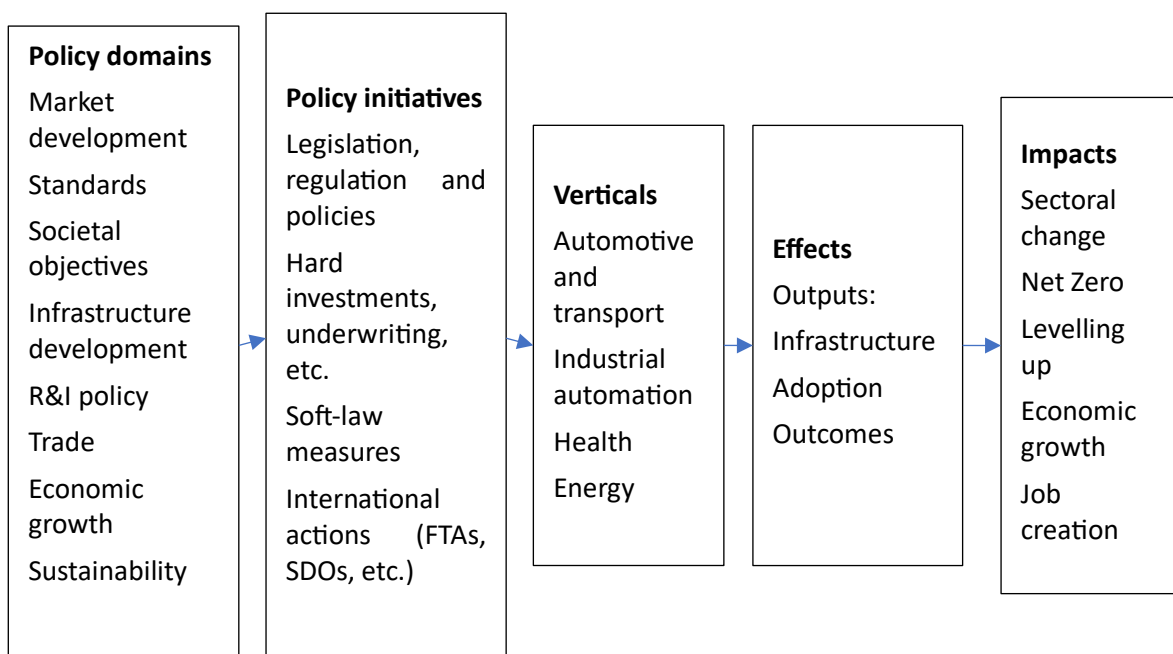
**Policy domains**

Market development

Standards

Societal objectives

Infrastructure development

R&I policy

Trade

Economic growth

Sustainability

**Policy initiatives**

Legislation, regulation and policies

Hard investments, underwriting, etc.

Soft-law measures

International actions (FTAs, SDOs, etc.)

**Verticals**

Automotive and transport

Industrial automation

Health

Energy

**Effects**

Outputs:

Infrastructure

Adoption

Outcomes

**Impacts**

Sectoral change

Net Zero

Levelling up

Economic growth

Job creation